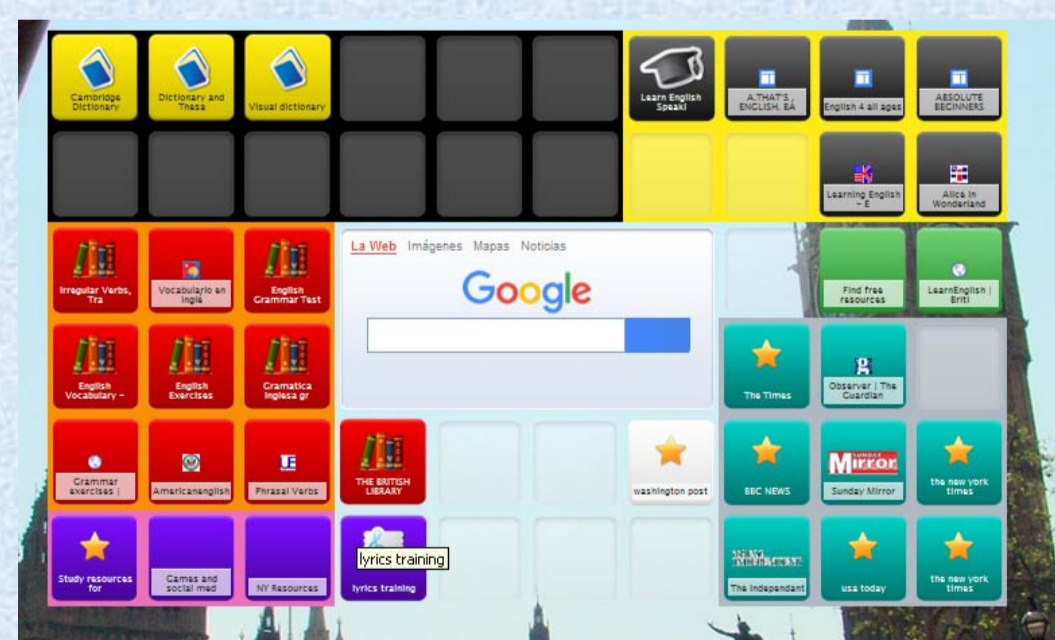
Cambridge Dictionary

Dictionary and Thesa

Visual dictionary

Learn English Speak!

A.THAT'S ENGLISH. BA

English 4 all ages

ABSOLUTE BEGINNERS

Learning English - E

Alice in Wonderland

Irregular Verbs, Tra

Vocabulario en inglé

English Grammar Test

La Web Imágenes Mapas Noticias

Google

Find free resources

LearnEnglish | Briti

English Vocabulary -

English Exercises

Gramatica inglesa gr

The Times

Observer | The Guardian

Grammar exercises |

Americanenglish

Phrasal Verbs

THE BRITISH LIBRARY

washington post

BBC NEWS

Mirror

Sunday Mirror

the new york times

Study resources for

Games and social med

NY Resources

lyrics training

lyrics training

The Independant

The Independant

usa today

the new york times